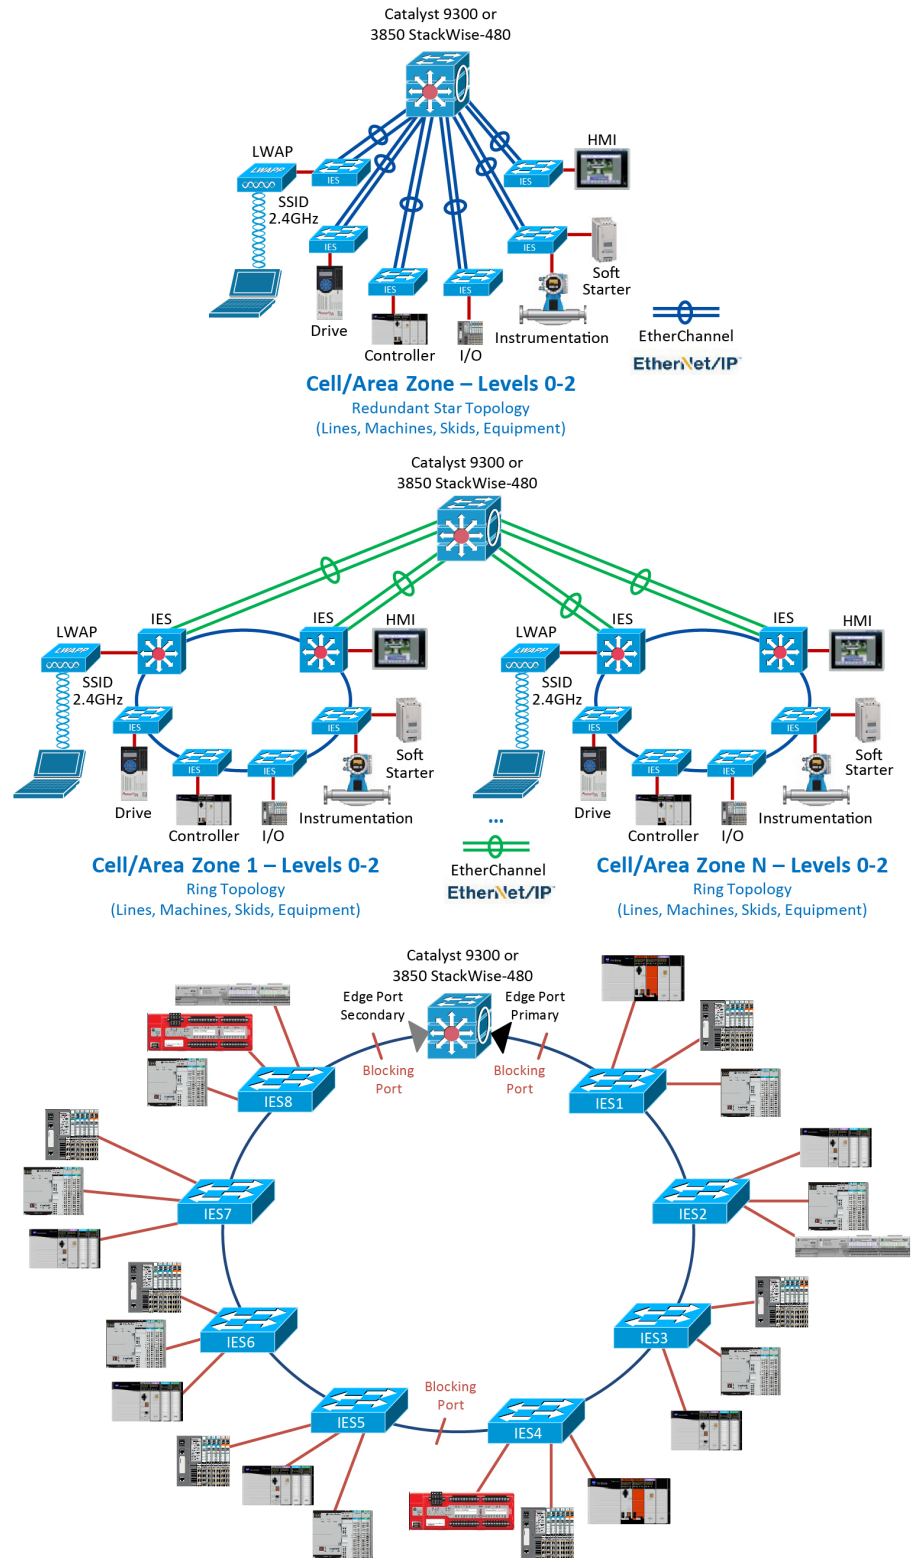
Catalyst 9300 or
3850 StackWise-480

LWAP
IES
HMI
IES
SSID
2.4GHz
IES
IES
Soft
Starter
IES
IES
Drive
Instrumentation
EtherChannel
Controller
I/O
EtherNet/IP

Cell/Area Zone – Levels 0-2
Redundant Star Topology
(Lines, Machines, Skids, Equipment)

Catalyst 9300 or
3850 StackWise-480

LWAP
IES
IES
HMI
LWAP
IES
IES
HMI
SSID
2.4GHz
IES
IES
SSID
2.4GHz
IES
IES
Soft
Starter
Soft
Starter
IES
IES
IES
IES
Drive
Drive
Controller
I/O
Instrumentation
Controller
I/O
Instrumentation
...
EtherChannel
EtherNet/IP

Cell/Area Zone 1 – Levels 0-2
Ring Topology
(Lines, Machines, Skids, Equipment)

Cell/Area Zone N – Levels 0-2
Ring Topology
(Lines, Machines, Skids, Equipment)

Catalyst 9300 or
3850 StackWise-480
Edge Port
Secondary
Edge Port
Primary
Blocking
Port
Blocking
Port
IES8
IES1
IES7
IES2
IES6
IES3
Blocking
Port
IES5
IES4